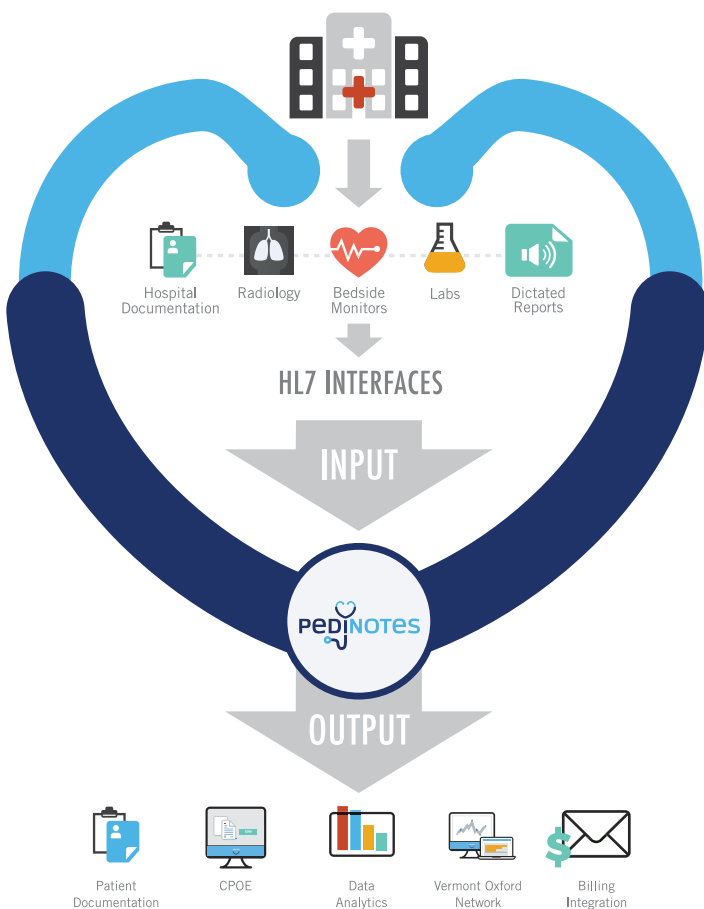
Hospital Documentation

Radiology

Bedside Monitors

Labs

Dictated Reports

HL7 INTERFACES

INPUT

PEDINOTES

OUTPUT

Patient Documentation

CPOE

Data Analytics

Vermont Oxford Network

Billing Integration